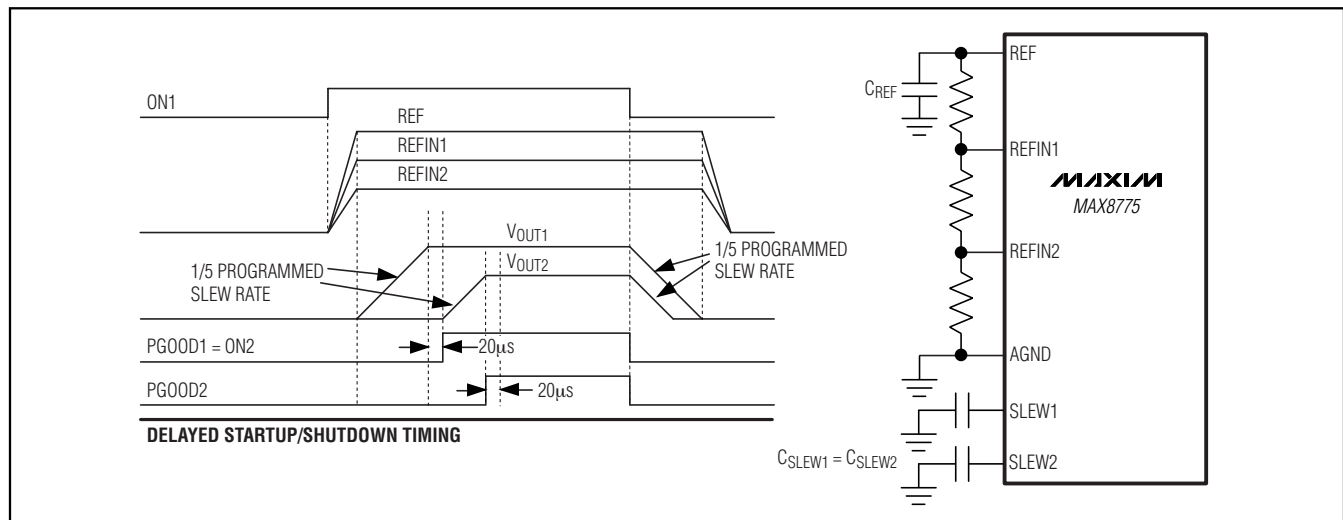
ON1

REF

REFIN1

REFIN2

$V_{OUT1}$

$V_{OUT2}$

1/5 PROGRAMMED SLEW RATE

1/5 PROGRAMMED SLEW RATE

PGOOD1 = ON2

20μs

PGOOD2

20μs

DELAYED STARTUP/SHUTDOWN TIMING

$C_{REF}$

REF

REFIN1

MAXIM

MAX8775

REFIN2

AGND

SLEW1

$C_{SLEW1} = C_{SLEW2}$

SLEW2